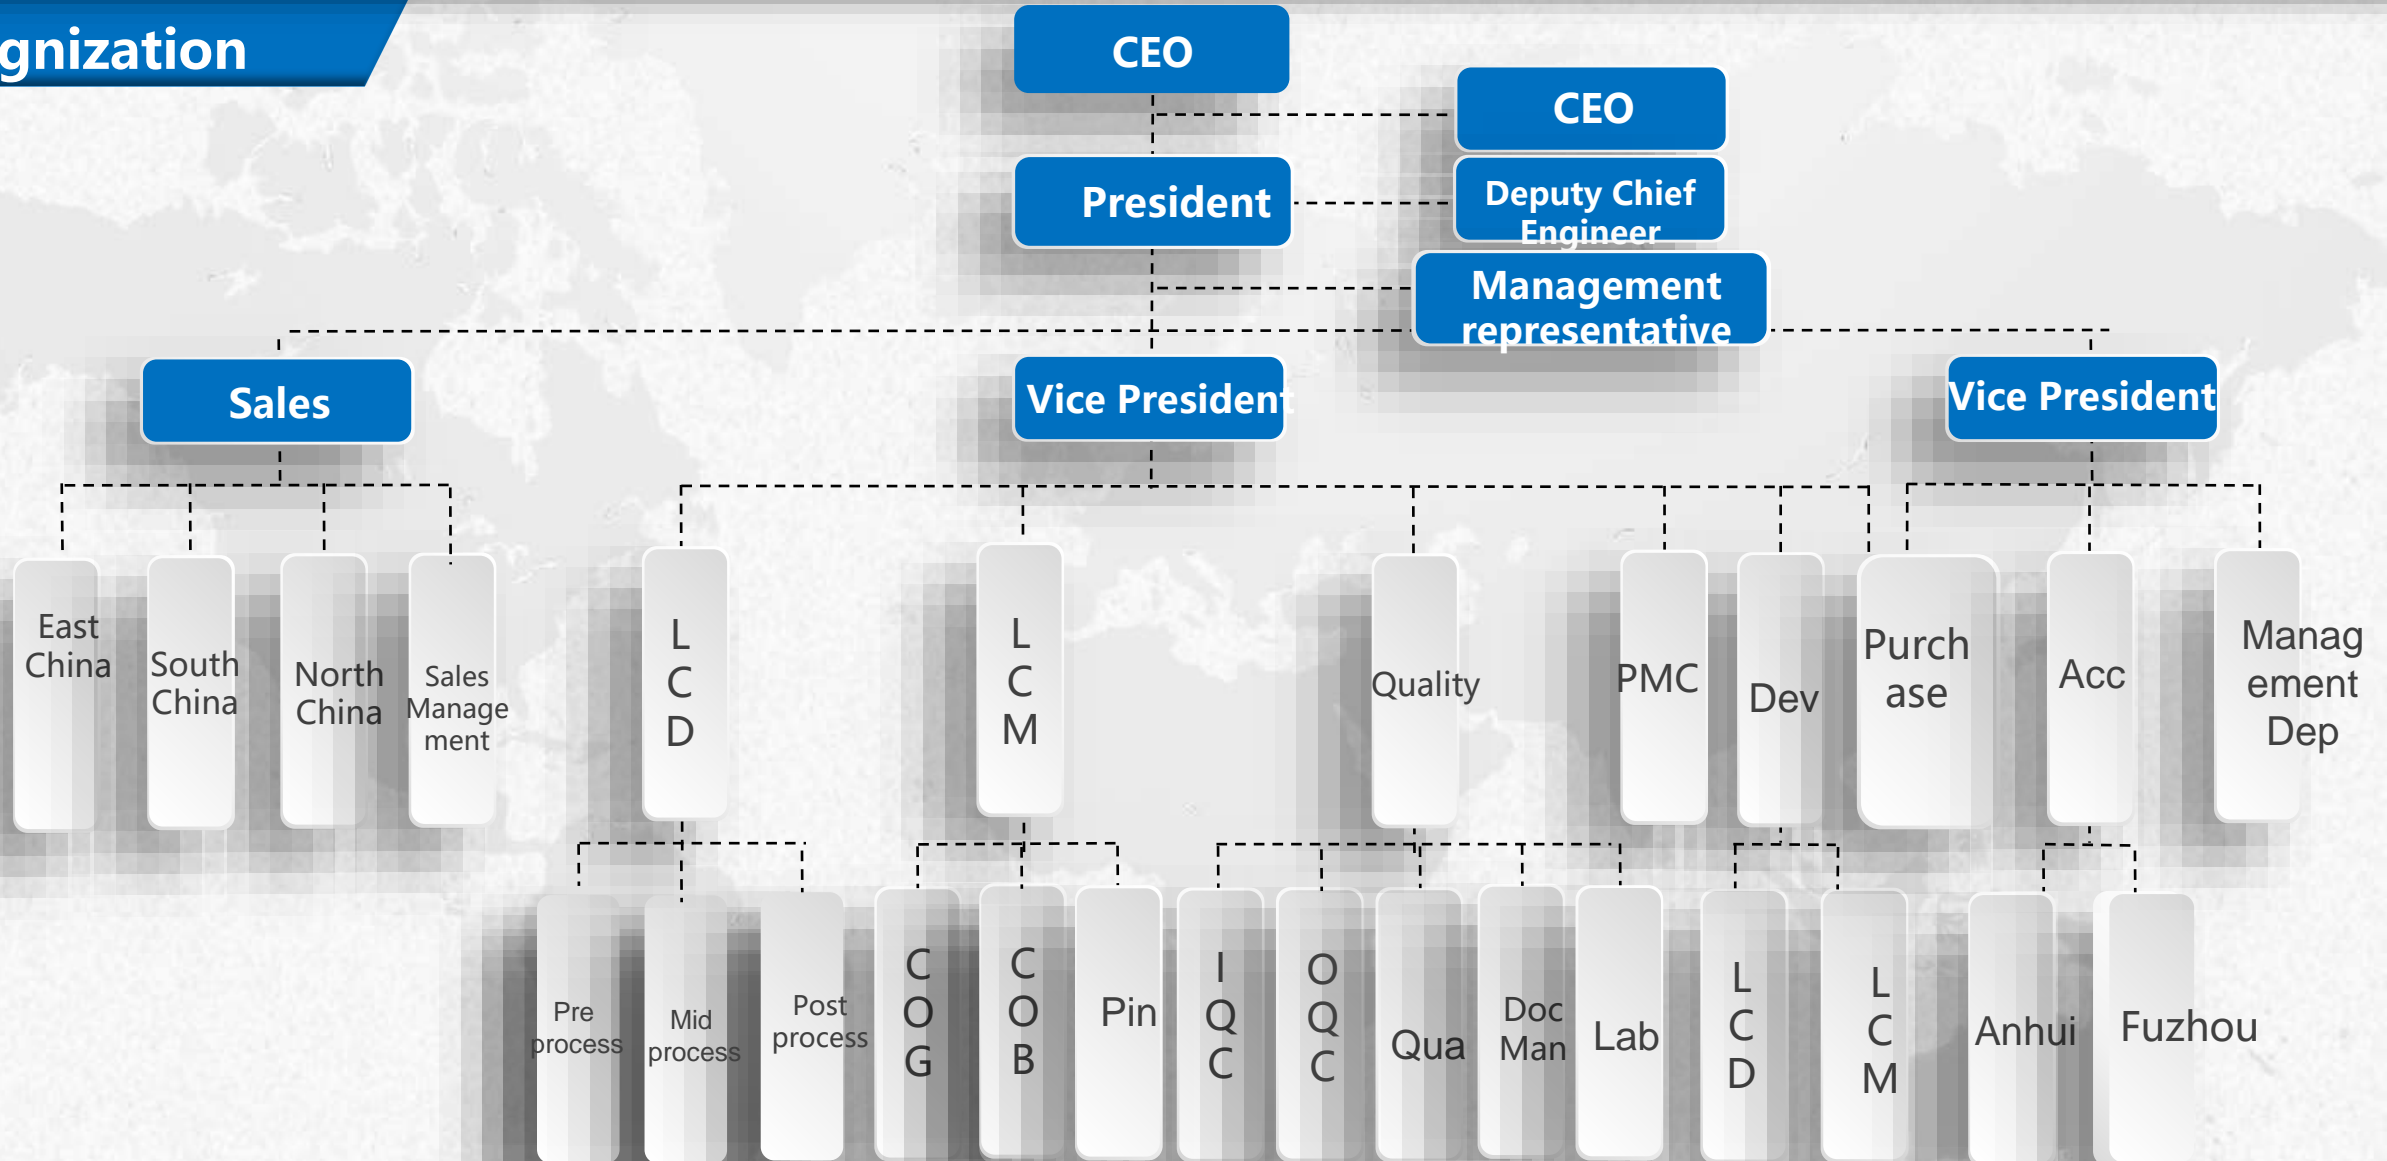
gnization

CEO

CEO

President

Deputy Chief Engineer

Management representative

Sales

Vice President

Vice President

East China

South China

North China

Sales Management

L C D

L C M

Quality

PMC

Dev

Purchase

Acc

Management Dep

Pre process

Mid process

Post process

C O G

C O B

Pin

I Q C

O Q C

Qua

Doc Man

Lab

L C D

L C M

Anhui

Fuzhou